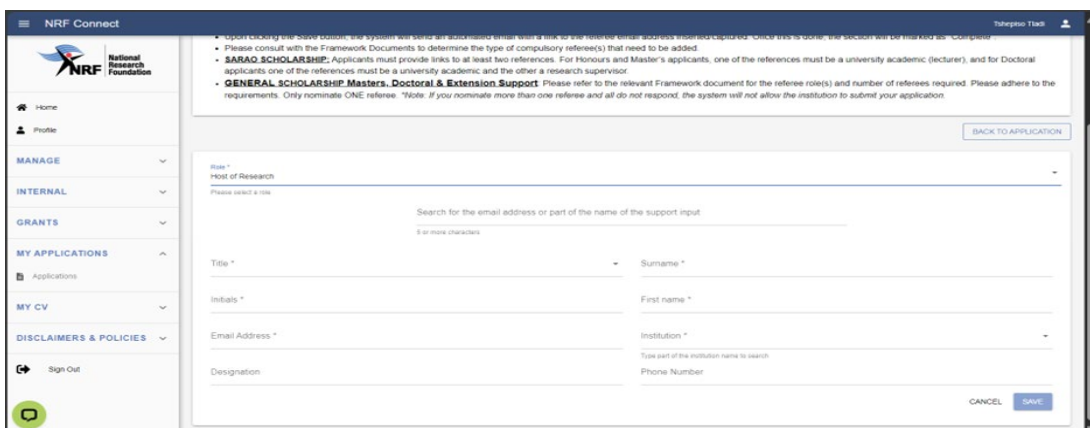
NRF Connect

Tshepiso Tladi

NRF National Research Foundation

Home

Profile

MANAGE

INTERNAL

GRANTS

MY APPLICATIONS

Applications

MY CV

DISCLAIMERS & POLICIES

Sign Out

• Upon clicking the Save button, the system will send an automated email with a link to the referee email address inserted/captured. Once this is done, the section will be marked as "Complete".

• Please consult with the Framework Documents to determine the type of compulsory referee(s) that need to be added.

• SARAO SCHOLARSHIP: Applicants must provide links to at least two references. For Honours and Master's applicants, one of the references must be a university academic (lecturer), and for Doctoral applicants one of the references must be a university academic and the other a research supervisor.

• GENERAL SCHOLARSHIP Masters, Doctoral & Extension Support: Please refer to the relevant Framework document for the referee role(s) and number of referees required. Please adhere to the requirements. Only nominate ONE referee. *Note: If you nominate more than one referee and all do not respond, the system will not allow the institution to submit your application.

BACK TO APPLICATION

Role *
Host of Research

Please select a role

Search for the email address or part of the name of the support input

5 or more characters

Title *

Surname *

Initials *

First name *

Email Address *

Institution *

Type part of the institution name to search

Designation

Phone Number

CANCEL

SAVE